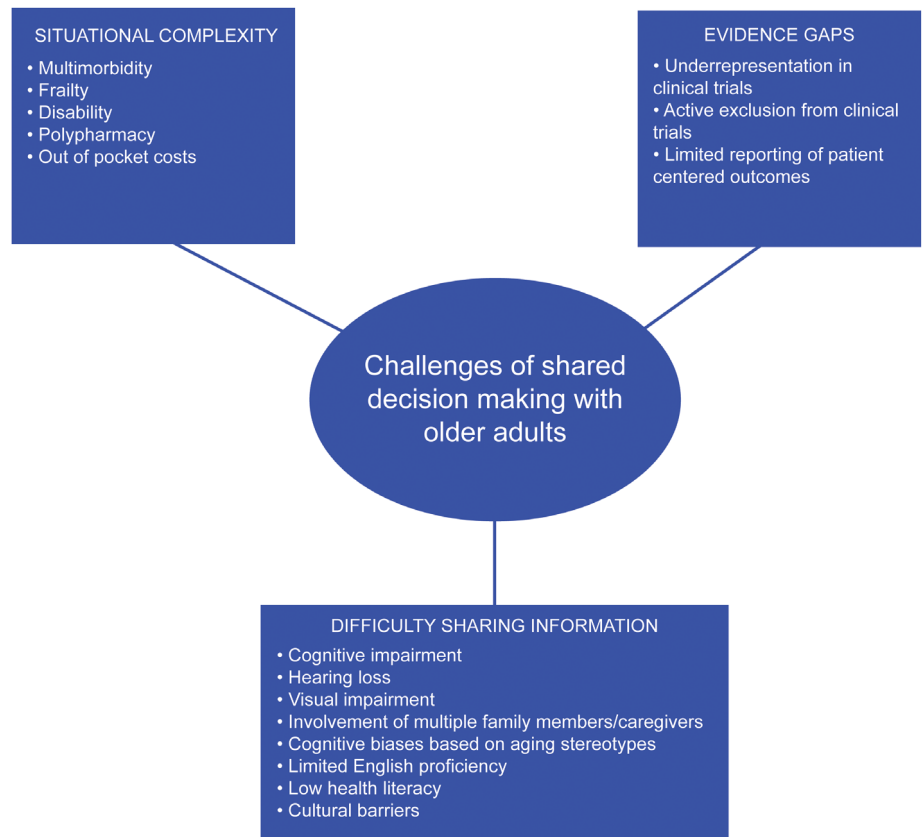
SITUATIONAL COMPLEXITY
• Multimorbidity
• Frailty
• Disability
• Polypharmacy
• Out of pocket costs

EVIDENCE GAPS
• Underrepresentation in clinical trials
• Active exclusion from clinical trials
• Limited reporting of patient centered outcomes

Challenges of shared decision making with older adults

DIFFICULTY SHARING INFORMATION
• Cognitive impairment
• Hearing loss
• Visual impairment
• Involvement of multiple family members/caregivers
• Cognitive biases based on aging stereotypes
• Limited English proficiency
• Low health literacy
• Cultural barriers